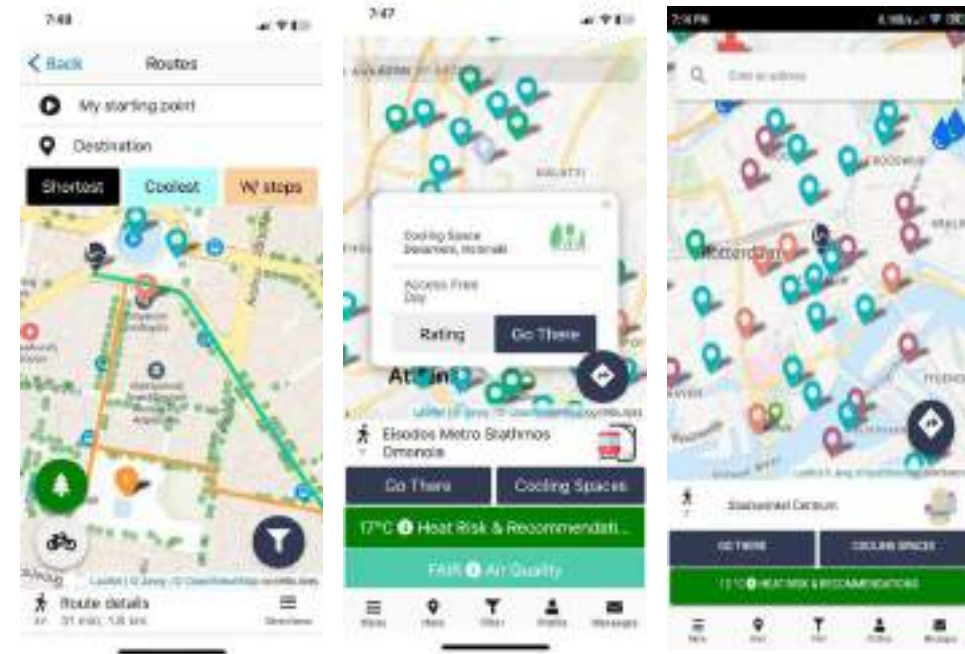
7:48

< Back Routes

My starting point

Destination

Shortest Coolest W/ stops

Route details
31 min, 1.8 km

Directions

7:47

Cooling Space
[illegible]

Access Free
Day

Rating Go There

Athens

Eisodos Metro Stathmos Omonoia

Go There Cooling Spaces

17°C Heat Risk & Recommendati...

FAIR Air Quality

Menu Place Filter Profile Messages

7:16 PM

Enter an address

Rotterdam

Stadswinkel Centrum

GO THERE COOLING SPACES

11°C HEAT RISK & RECOMMENDATIONS

Menu Place Filter Profile Messages